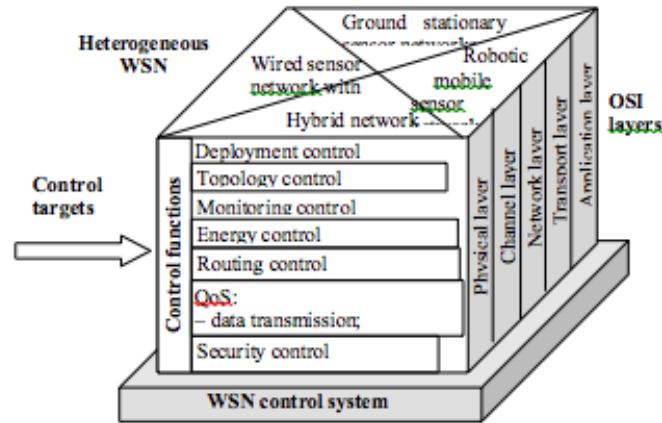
Heterogeneous WSN

Ground stationary sensor network

Wired sensor network with

Robotic mobile sensor

Hybrid network

OSI layers

Control targets

Control functions

Deployment control

Topology control

Monitoring control

Energy control

Routing control

QoS: – data transmission;

Security control

Physical layer

Channel layer

Network layer

Transport layer

Application layer

WSN control system